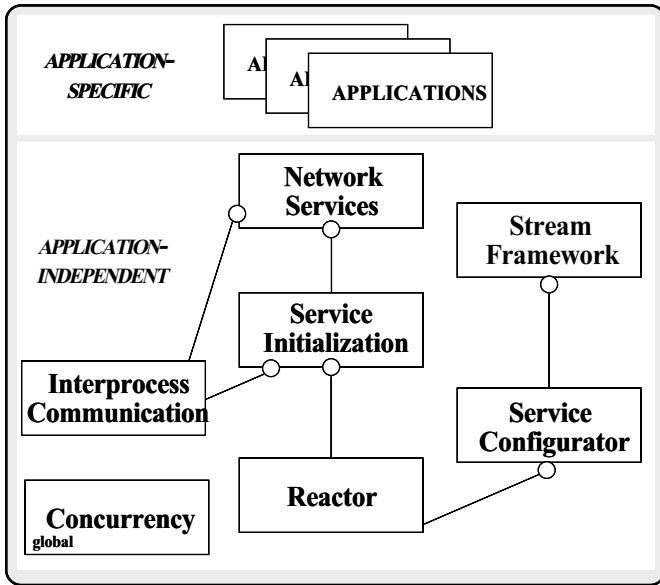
APPLICATION-SPECIFIC

AP

AP

APPLICATIONS

APPLICATION-INDEPENDENT

Network Services

Stream Framework

Service Initialization

Interprocess Communication

Service Configurator

Reactor

Concurrency
global